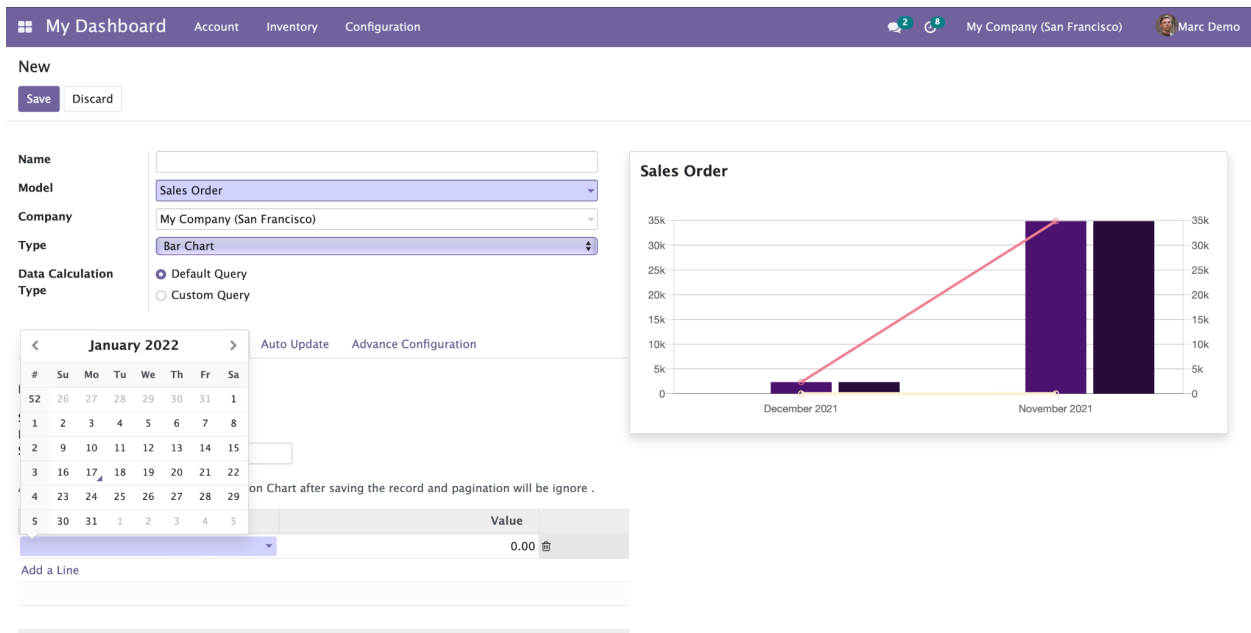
My Dashboard Account Inventory Configuration 2 8 My Company (San Francisco) Marc Demo

New

Save Discard

Name
Model Sales Order
Company My Company (San Francisco)
Type Bar Chart
Data Calculation Type
Default Query
Custom Query

January 2022

| # | Su | Mo | Tu | We | Th | Fr | Sa |
|---|---|---|---|---|---|---|---|
| 52 | 26 | 27 | 28 | 29 | 30 | 31 | 1 |
| 1 | 2 | 3 | 4 | 5 | 6 | 7 | 8 |
| 2 | 9 | 10 | 11 | 12 | 13 | 14 | 15 |
| 3 | 16 | 17 | 18 | 19 | 20 | 21 | 22 |
| 4 | 23 | 24 | 25 | 26 | 27 | 28 | 29 |
| 5 | 30 | 31 | 1 | 2 | 3 | 4 | 5 |

Auto Update Advance Configuration

on Chart after saving the record and pagination will be ignore .

Value
0.00

Add a Line

Sales Order

35k 30k 25k 20k 15k 10k 5k 0

December 2021 November 2021

35k 30k 25k 20k 15k 10k 5k 0